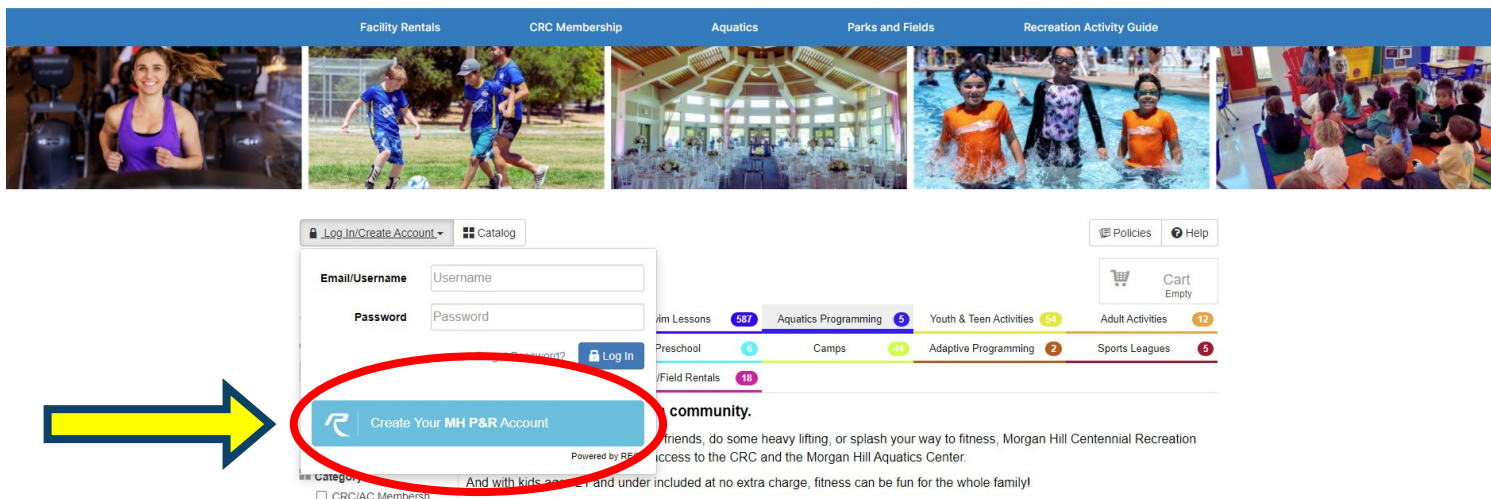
Facility Rentals CRC Membership Aquatics Parks and Fields Recreation Activity Guide

Log In/Create Account Catalog

Policies Help

Email/Username Username

Password Password

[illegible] Password? Log In

Create Your MH P&R Account

Powered by RE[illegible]

Cart Empty

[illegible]im Lessons 587
Aquatics Programming 5
Youth & Teen Activities 54
Adult Activities 12
Preschool 6
Camps 44
Adaptive Programming 2
Sports Leagues 5
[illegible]/Field Rentals 18

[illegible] community.

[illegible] friends, do some heavy lifting, or splash your way to fitness, Morgan Hill Centennial Recreation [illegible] access to the CRC and the Morgan Hill Aquatics Center.

And with kids age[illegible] and under included at no extra charge, fitness can be fun for the whole family!

Category

CRC/AC Membersh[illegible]